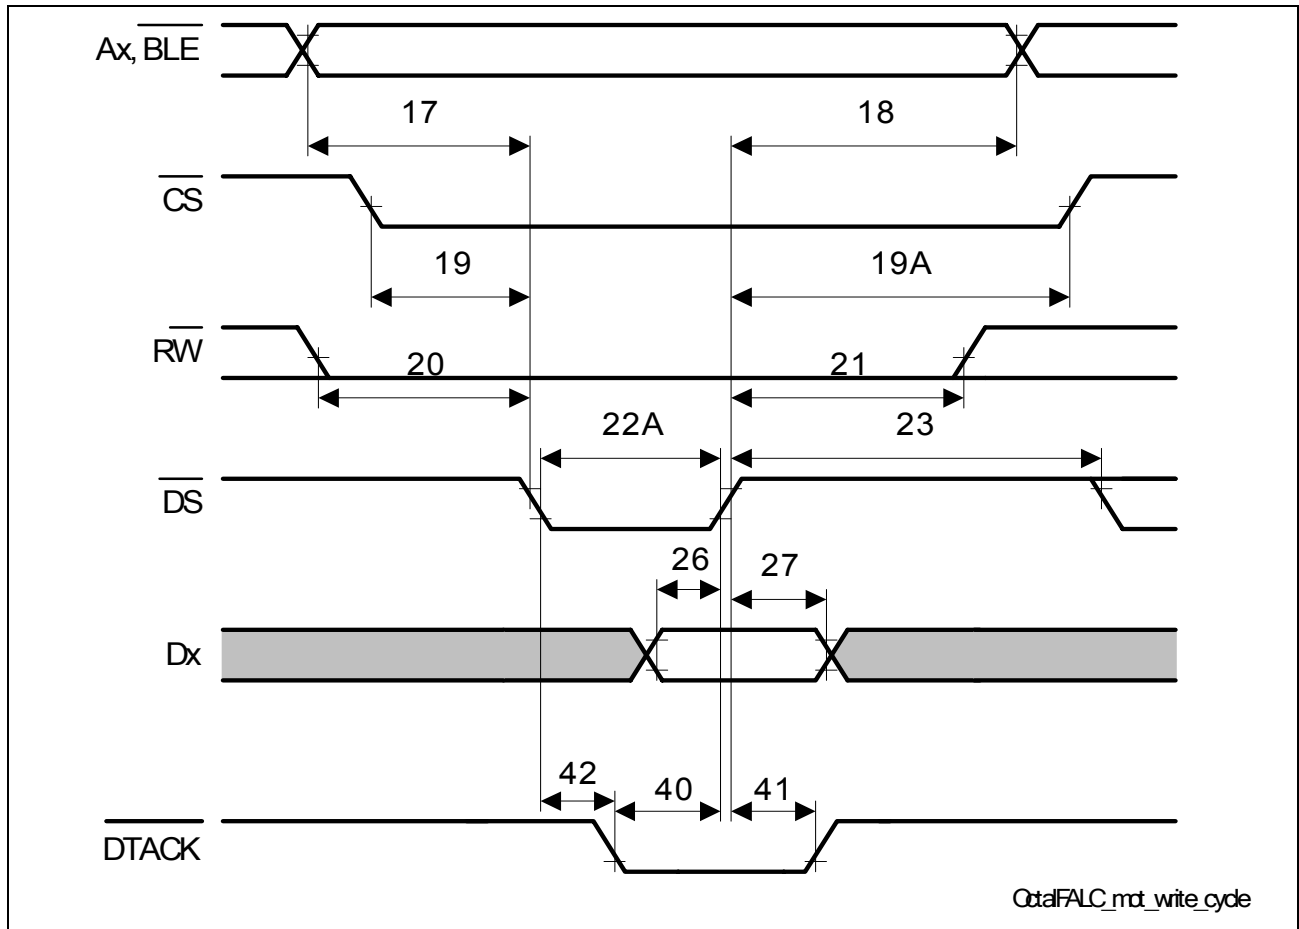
$\text{Ax}, \overline{\text{BLE}}$

17

18

$\overline{\text{CS}}$

19

19A

$\text{R}\overline{\text{W}}$

20

21

22A

23

$\overline{\text{DS}}$

26

27

Dx

42

40

41

$\overline{\text{DTACK}}$

OctalFALC_mot_write_cycle